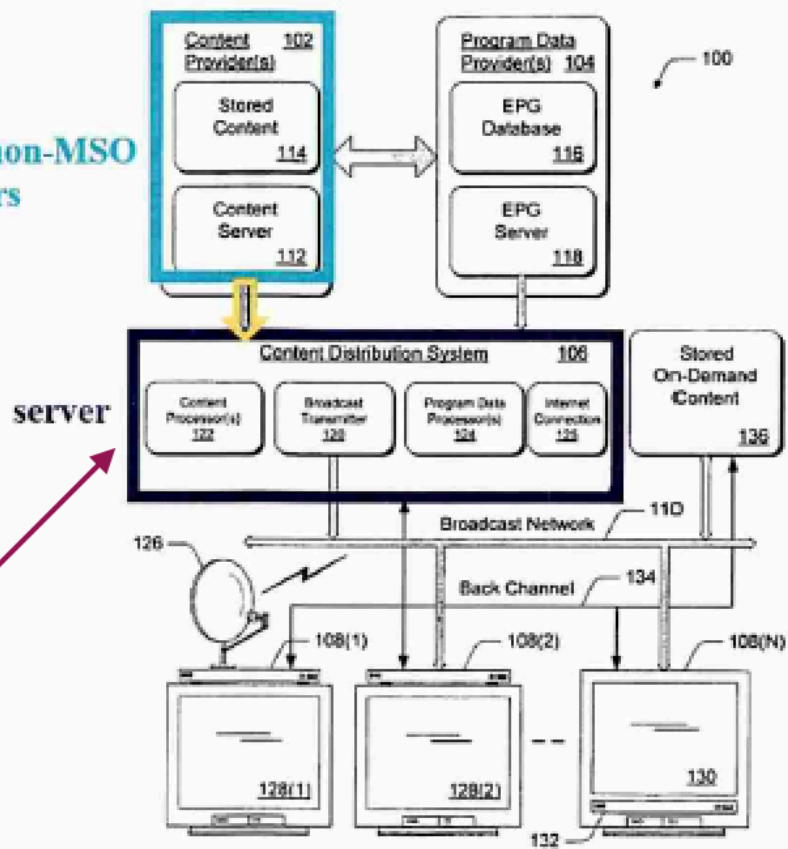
Content Provider(s) 102

Stored Content 114

Content Server 112

Program Data Provider(s) 104

EPG Database 116

EPG Server 118

100

non-MSO
rs

Content Distribution System 106

Content Processor(s) 122

Broadcast Transmitter 120

Program Data Processor(s) 124

Internet Connection 125

Stored On-Demand Content 136

server

Broadcast Network 110

126

Back Channel 134

108(1)

108(2)

108(N)

128(1)

128(2)

130

132